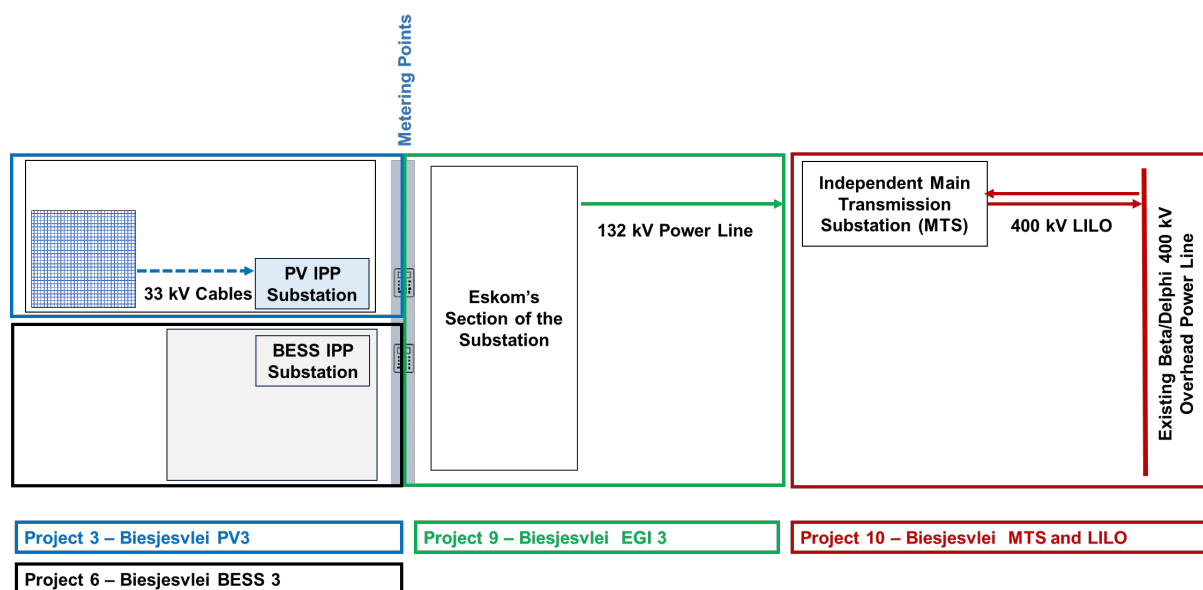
Metering Points

33 kV Cables

PV IPP Substation

BESS IPP Substation

Eskom's Section of the Substation

132 kV Power Line

Independent Main Transmission Substation (MTS)

400 kV LILO

Existing Beta/Delphi 400 kV Overhead Power Line

Project 3 – Biesjesvlei PV3

Project 9 – Biesjesvlei EGI 3

Project 10 – Biesjesvlei MTS and LILO

Project 6 – Biesjesvlei BESS 3